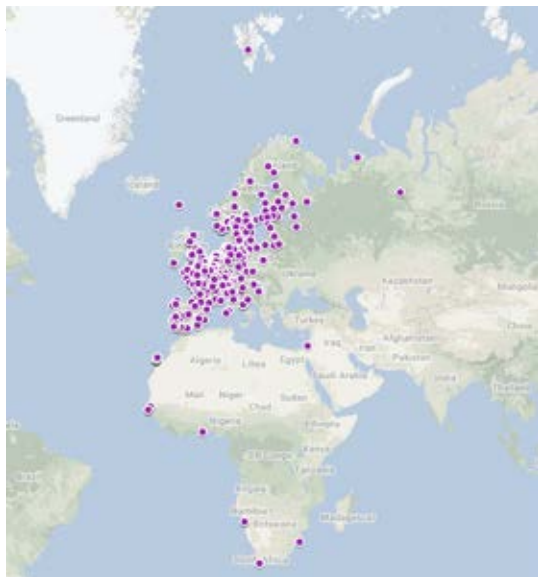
Greenland
Iceland
Russia
Kazakhstan
Mongolia
Ukraine
Turkey
Iraq
Iran
Afghanistan
China
Pakistan
India
Thailand
Algeria
Libya
Egypt
Saudi Arabia
Mali
Niger
Chad
Sudan
Nigeria
Ethiopia
DR Congo
Tanzania
Angola
Namibia
Botswana
Madagascar
South Africa